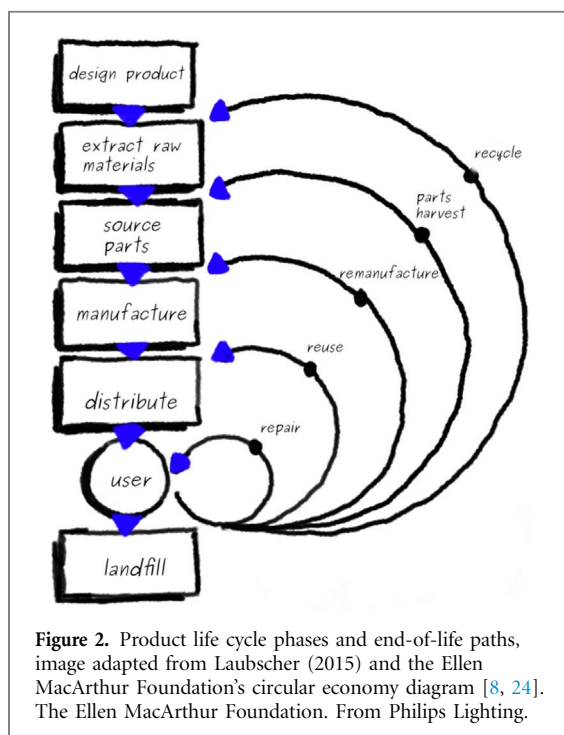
design product

extract raw materials

source parts

manufacture

distribute

user

landfill

recycle

parts harvest

remanufacture

reuse

repair

**Figure 2.** Product life cycle phases and end-of-life paths, image adapted from Laubscher (2015) and the Ellen MacArthur Foundation's circular economy diagram [8, 24]. The Ellen MacArthur Foundation. From Philips Lighting.